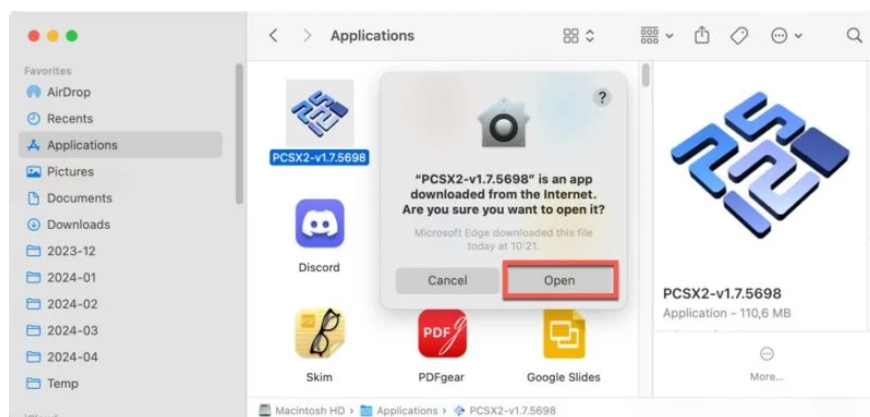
Applications

Favorites
AirDrop
Recents
Applications
Pictures
Documents
Downloads
2023-12
2024-01
2024-02
2024-03
2024-04
Temp

PCSX2-v1.7.5698

?

"PCSX2-v1.7.5698" is an app downloaded from the Internet. Are you sure you want to open it?

Microsoft Edge downloaded this file today at 10:21.

Cancel
Open

Discord

Skim
PDF
PDFgear
Google Slides

PCSX2-v1.7.5698
Application - 110,6 MB

More...

Macintosh HD > Applications > PCSX2-v1.7.5698